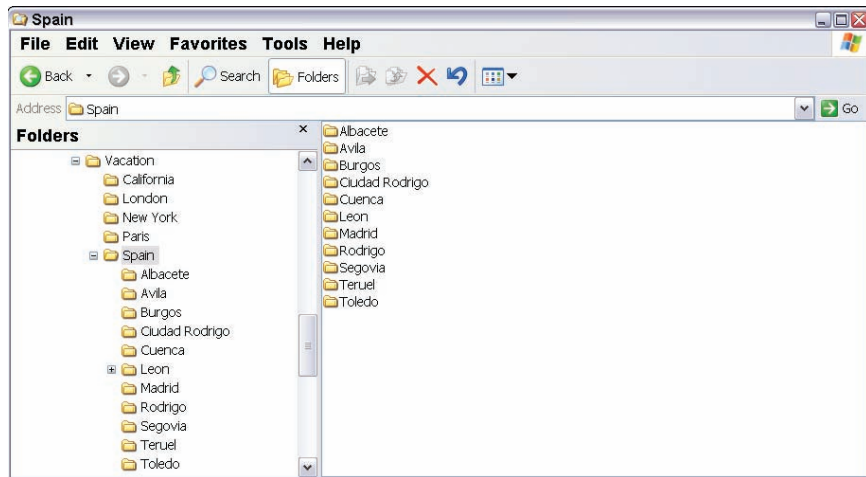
Spain

File Edit View Favorites Tools Help

Back Search Folders

Address Spain

Go

Folders

Vacation
California
London
New York
Paris
Spain
Albacete
Avila
Burgos
Ciudad Rodrigo
Cuenca
Leon
Madrid
Rodrigo
Segovia
Teruel
Toledo

Albacete
Avila
Burgos
Ciudad Rodrigo
Cuenca
Leon
Madrid
Rodrigo
Segovia
Teruel
Toledo